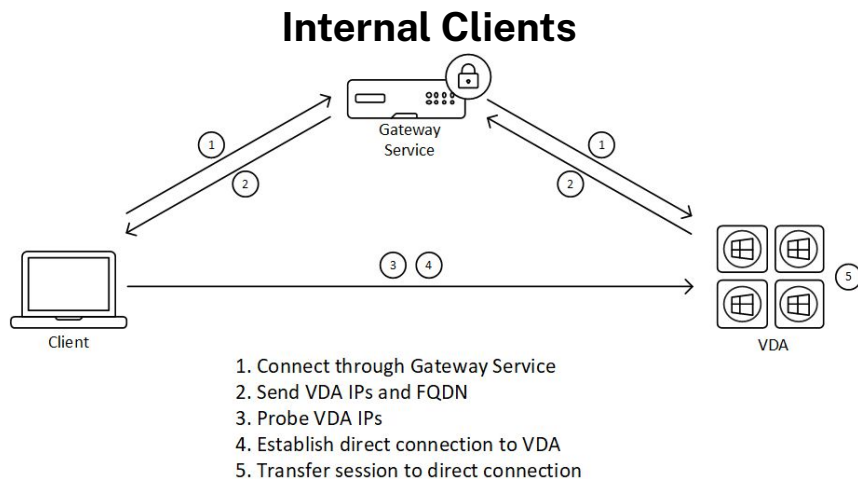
Internal Clients

Gateway Service

1

2

1

2

3

4

5

Client

VDA

1. Connect through Gateway Service
2. Send VDA IPs and FQDN
3. Probe VDA IPs
4. Establish direct connection to VDA
5. Transfer session to direct connection